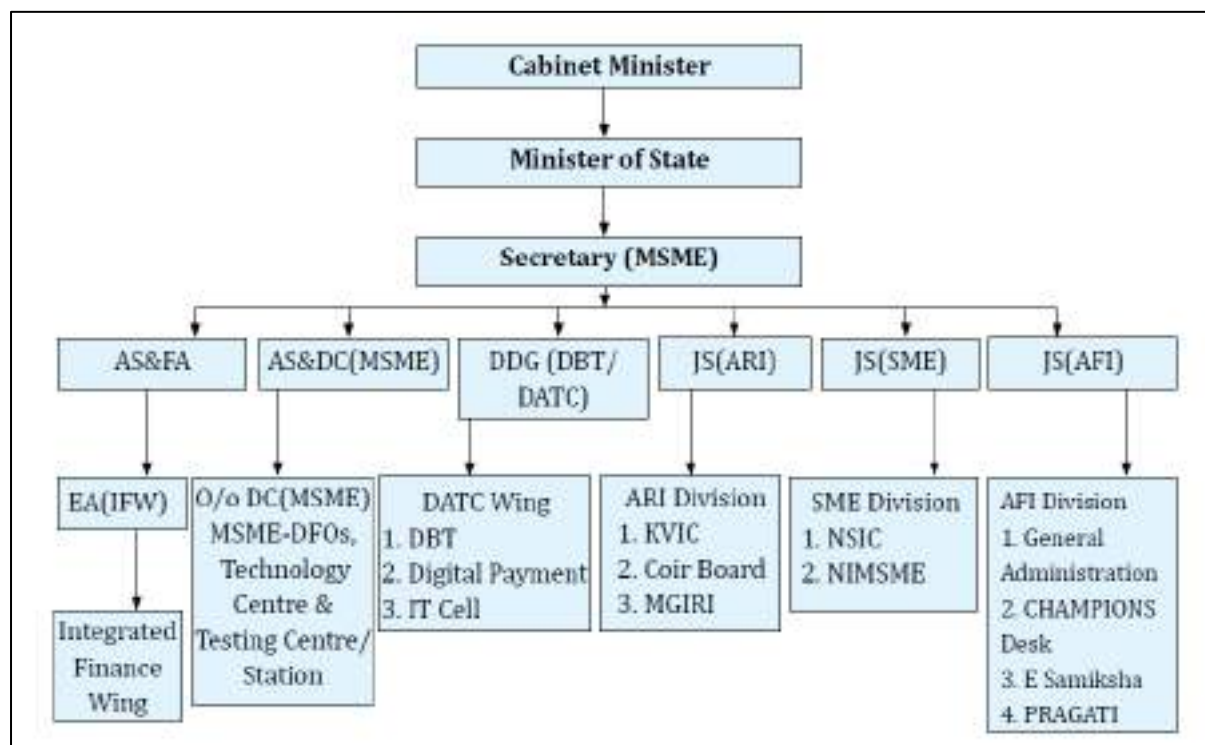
Cabinet Minister

Minister of State

Secretary (MSME)

AS&FA

AS&DC(MSME)

DDG (DBT/ DATC)

JS(ARI)

JS(SME)

JS(AFI)

EA(IFW)

Integrated Finance Wing

O/o DC(MSME) MSME-DFOs, Technology Centre & Testing Centre/ Station

DATC Wing
1. DBT
2. Digital Payment
3. IT Cell

ARI Division
1. KVIC
2. Coir Board
3. MGIRI

SME Division
1. NSIC
2. NIMSME

AFI Division
1. General Administration
2. CHAMPIONS Desk
3. E Samiksha
4. PRAGATI